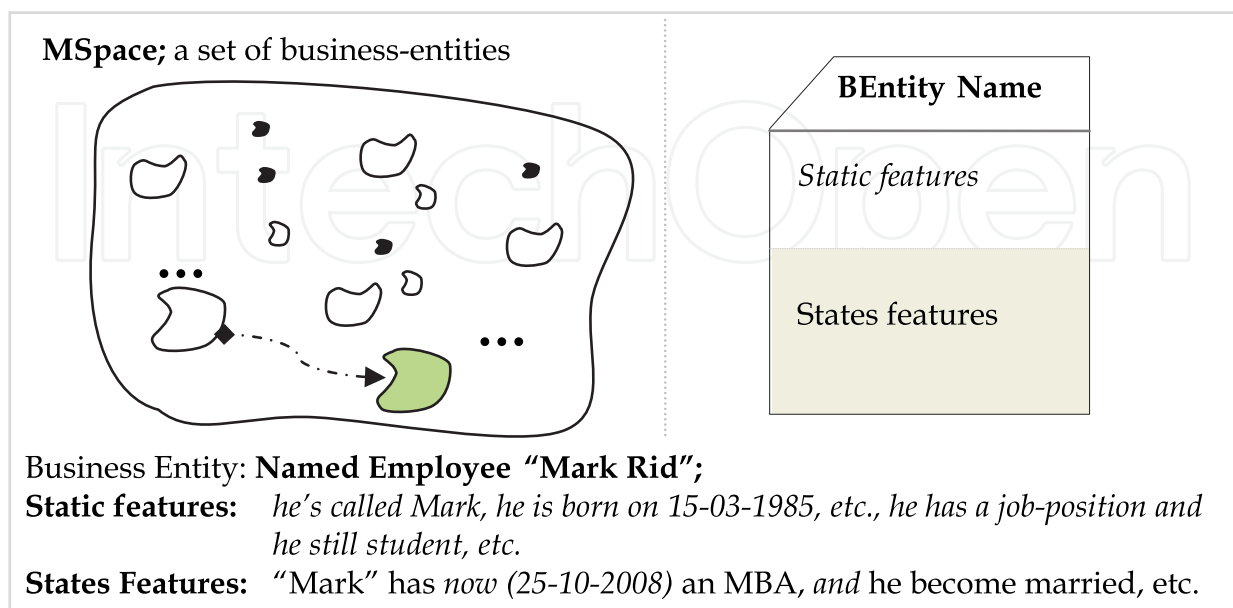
**MSpace;** a set of business-entities

...

...

**BEntity Name**

*Static features*

States features

Business Entity: **Named Employee "Mark Rid";**

**Static features:** *he's called Mark, he is born on 15-03-1985, etc., he has a job-position and he still student, etc.*

**States Features:** "Mark" has *now (25-10-2008)* an MBA, *and* he become married, etc.

IntechOpen